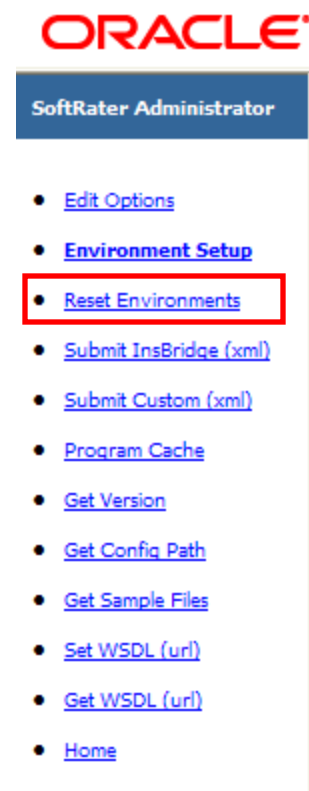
ORACLE

SoftRater Administrator

- Edit Options
- Environment Setup
- Reset Environments
- Submit InsBridge (xml)
- Submit Custom (xml)
- Program Cache
- Get Version
- Get Config Path
- Get Sample Files
- Set WSDL (url)
- Get WSDL (url)
- Home